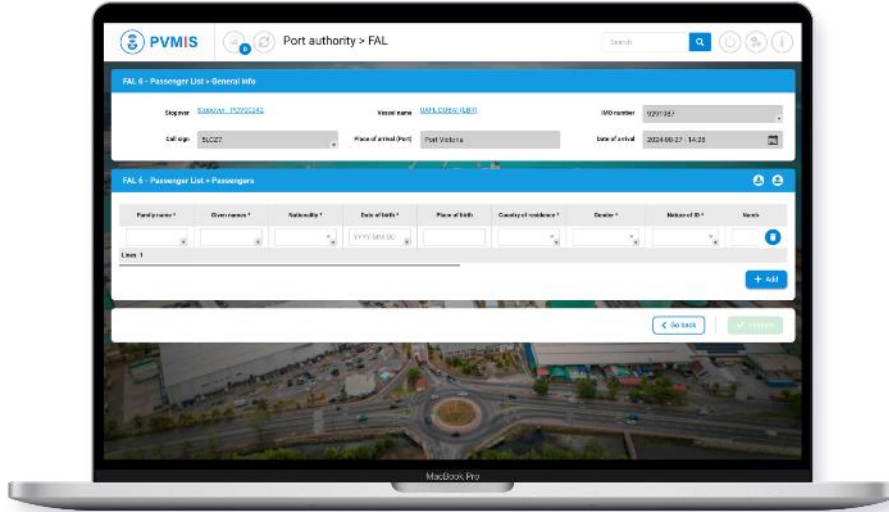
PVMIS

Port authority > FAL

Search

FAL 6 - Passenger List > General Info

Stopover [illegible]

Vessel name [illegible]

IMO number 9291387

Call sign 5LCZ7

Place of arrival (Port) Port Victoria

Date of arrival 2024-09-27 - 14:28

FAL 6 - Passenger List > Passengers

| Family name * | Given names * | Nationality * | Date of birth * | Place of birth | Country of residence * | Gender * | Nature of ID * | Numb |
|---|---|---|---|---|---|---|---|---|
| | | | YYYY-MM-DD | | | | | |

Lines: 1

+ Add

< Go back

✓ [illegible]

MacBook Pro